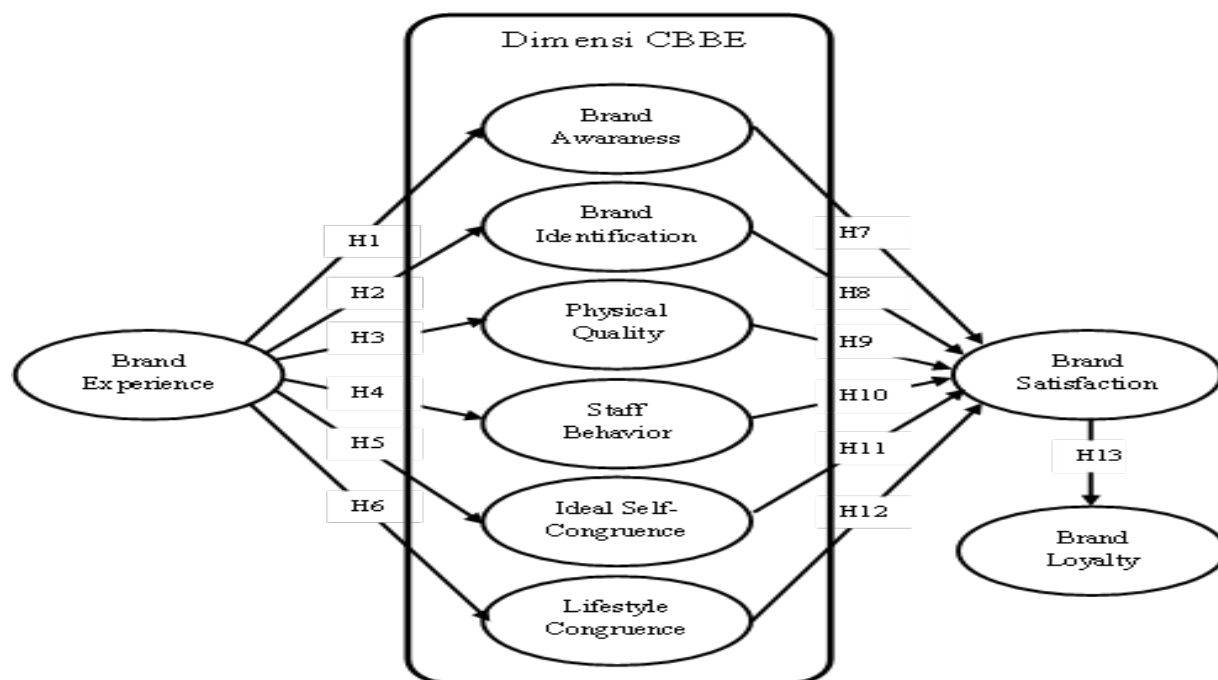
Dimensi CBBE

Brand Awaraness

Brand Identification

Physical Quality

Staff Behavior

Ideal Self-Congruence

Lifestyle Congruence

Brand Experience

H1

H2

H3

H4

H5

H6

H7

H8

H9

H10

H11

H12

Brand Satisfaction

H13

Brand Loyalty